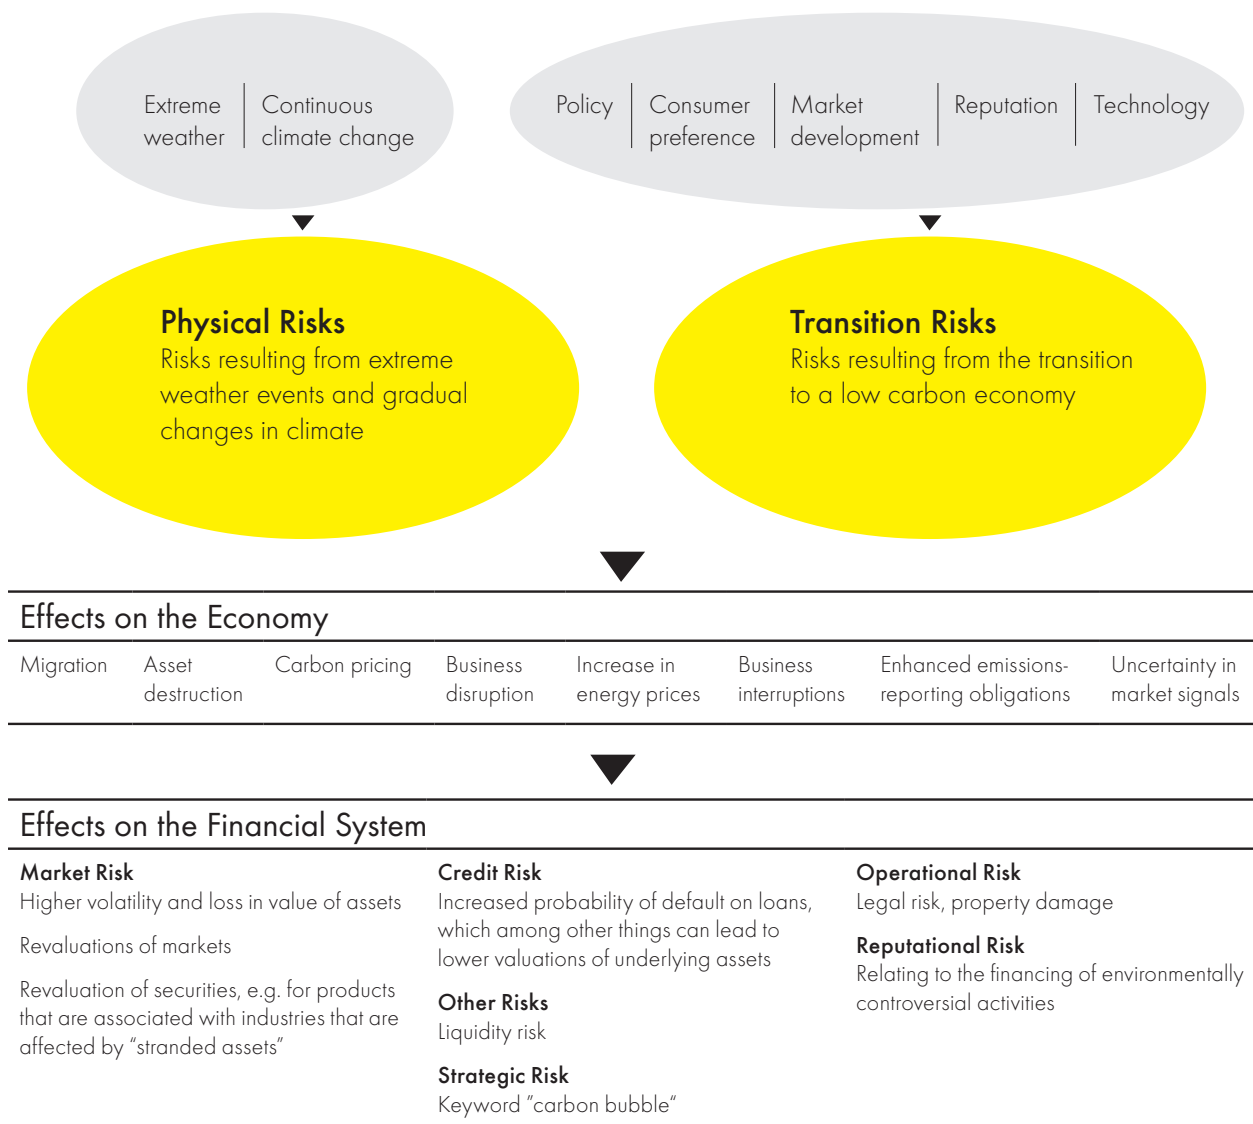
Extreme weather

Continuous climate change

Policy

Consumer preference

Market development

Reputation

Technology

Physical Risks
Risks resulting from extreme weather events and gradual changes in climate

Transition Risks
Risks resulting from the transition to a low carbon economy

Effects on the Economy

| Migration | Asset destruction | Carbon pricing | Business disruption | Increase in energy prices | Business interruptions | Enhanced emissions-reporting obligations | Uncertainty in market signals |
|---|---|---|---|---|---|---|---|

Effects on the Financial System

Market Risk
Higher volatility and loss in value of assets

Revaluations of markets

Revaluation of securities, e.g. for products that are associated with industries that are affected by "stranded assets"

Credit Risk
Increased probability of default on loans, which among other things can lead to lower valuations of underlying assets

Other Risks
Liquidity risk

Strategic Risk
Keyword "carbon bubble"

Operational Risk
Legal risk, property damage

Reputational Risk
Relating to the financing of environmentally controversial activities